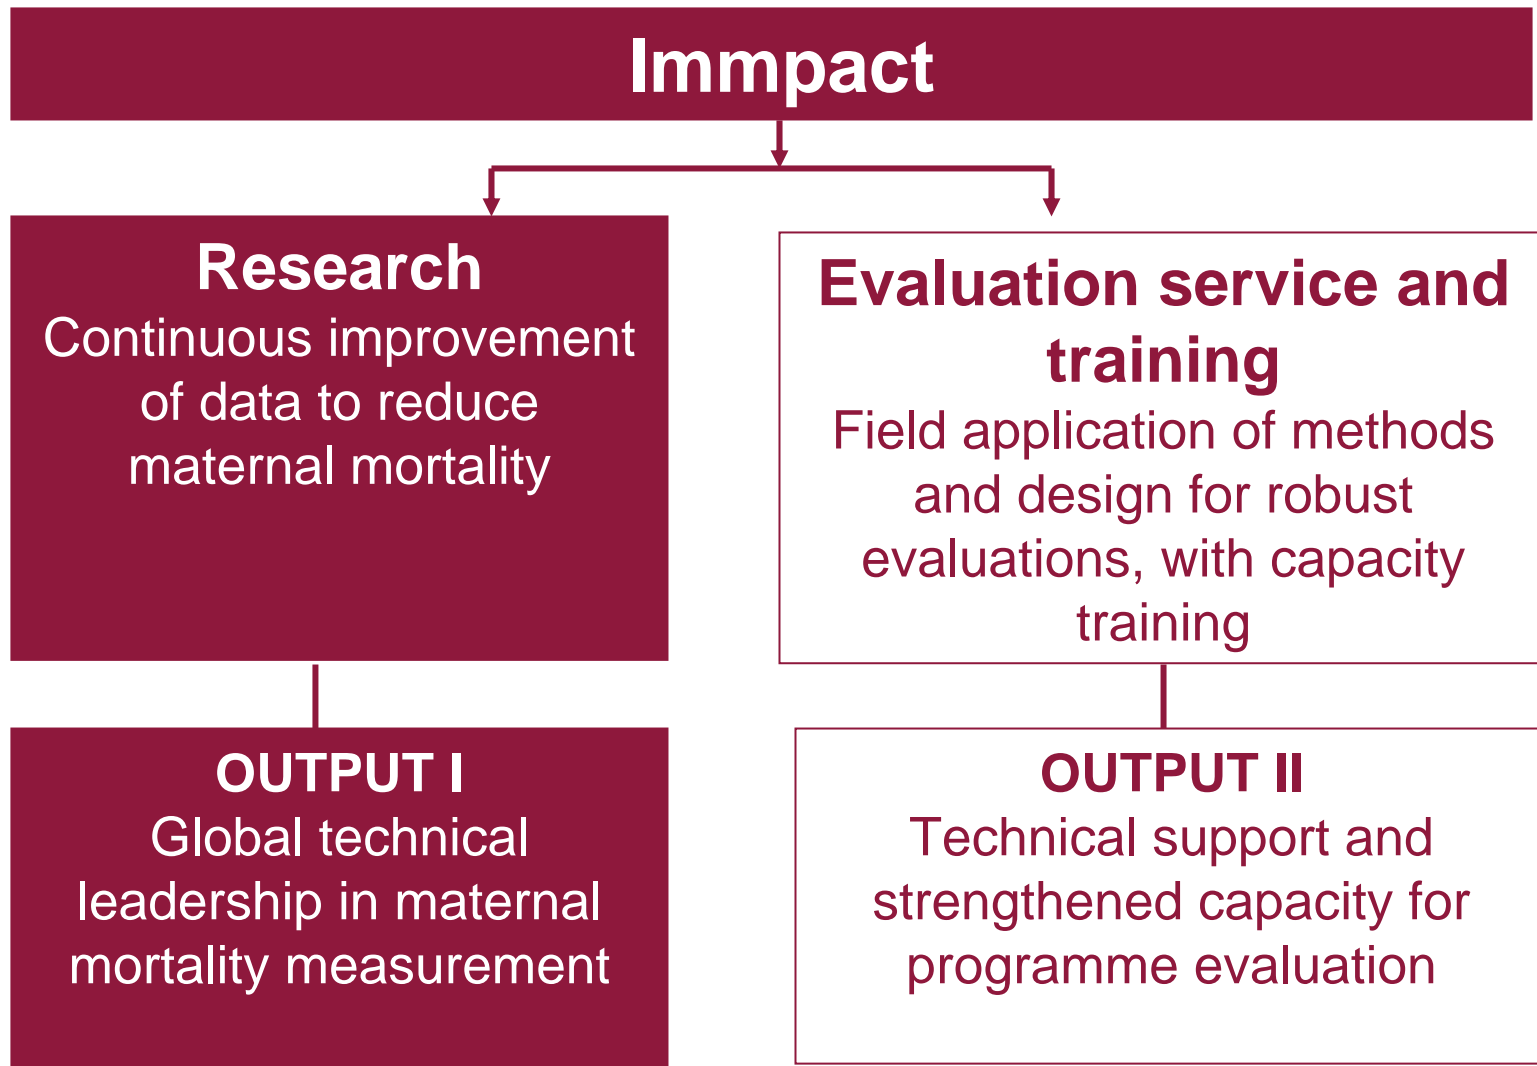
Immpact

Research
Continuous improvement of data to reduce maternal mortality

Evaluation service and training
Field application of methods and design for robust evaluations, with capacity training

OUTPUT I
Global technical leadership in maternal mortality measurement

OUTPUT II
Technical support and strengthened capacity for programme evaluation